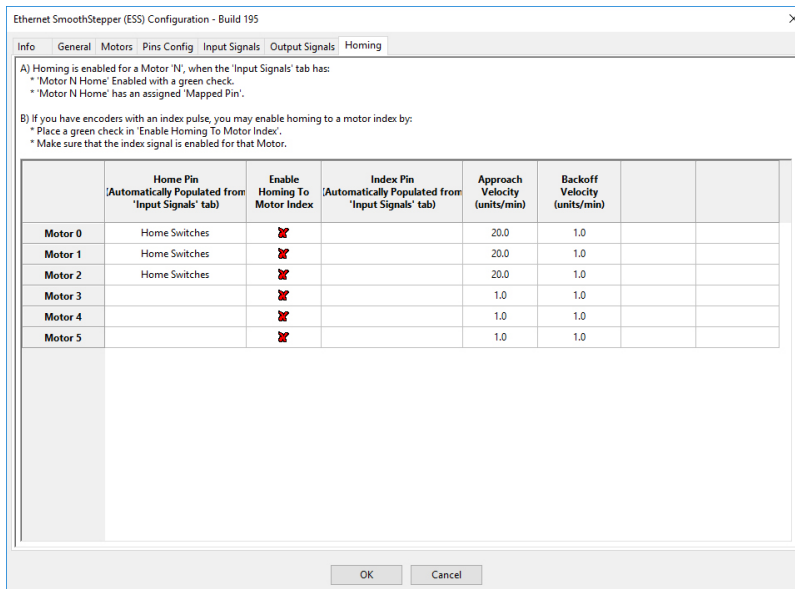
Ethernet SmoothStepper (ESS) Configuration - Build 195

×

Info | General | Motors | Pins Config | Input Signals | Output Signals | Homing

A) Homing is enabled for a Motor 'N', when the 'Input Signals' tab has:
* 'Motor N Home' Enabled with a green check.
* 'Motor N Home' has an assigned 'Mapped Pin'.

B) If you have encoders with an index pulse, you may enable homing to a motor index by:
* Place a green check in 'Enable Homing To Motor Index'.
* Make sure that the index signal is enabled for that Motor.

| | Home Pin (Automatically Populated from 'Input Signals' tab) | Enable Homing To Motor Index | Index Pin (Automatically Populated from 'Input Signals' tab) | Approach Velocity (units/min) | Backoff Velocity (units/min) | | |
|---|---|---|---|---|---|---|---|
| Motor 0 | Home Switches | | | 20.0 | 1.0 | | |
| Motor 1 | Home Switches | | | 20.0 | 1.0 | | |
| Motor 2 | Home Switches | | | 20.0 | 1.0 | | |
| Motor 3 | | | | 1.0 | 1.0 | | |
| Motor 4 | | | | 1.0 | 1.0 | | |
| Motor 5 | | | | 1.0 | 1.0 | | |

OK | Cancel